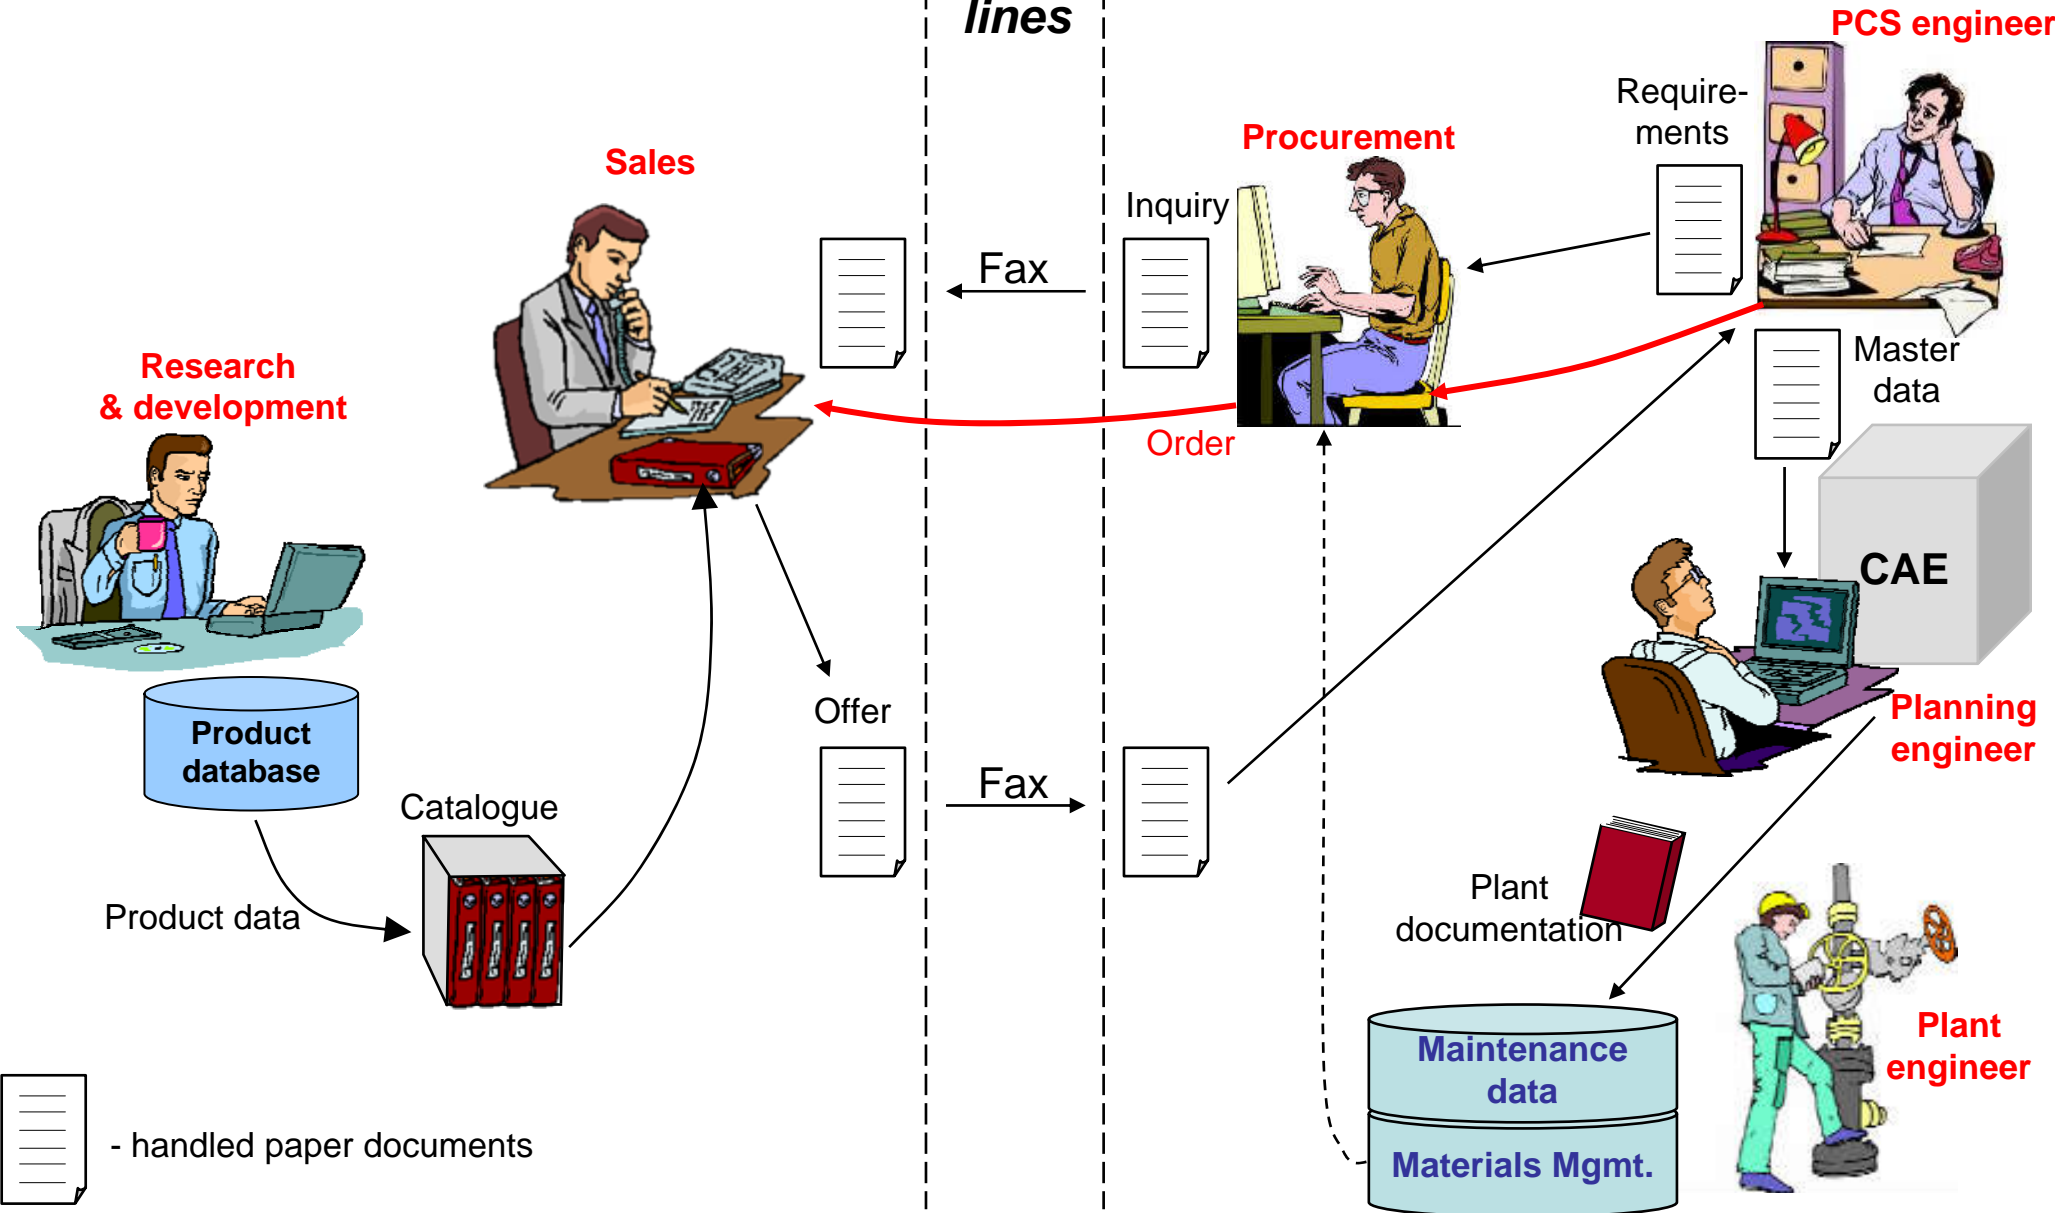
lines

PCS engineer

Requirements

Procurement

Sales

Inquiry

Fax

Master data

Research & development

Order

CAE

Offer

Planning engineer

Product database

Fax

Catalogue

Product data

Plant documentation

Maintenance data

Materials Mgmt.

Plant engineer

- handled paper documents